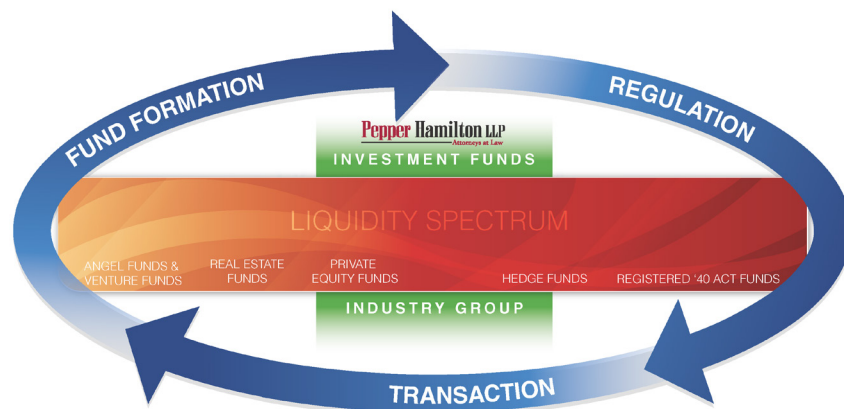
FUND FORMATION

REGULATION

Pepper Hamilton LLP
Attorneys at Law

INVESTMENT FUNDS

LIQUIDITY SPECTRUM

ANGEL FUNDS & VENTURE FUNDS

REAL ESTATE FUNDS

PRIVATE EQUITY FUNDS

HEDGE FUNDS

REGISTERED '40 ACT FUNDS

INDUSTRY GROUP

TRANSACTION